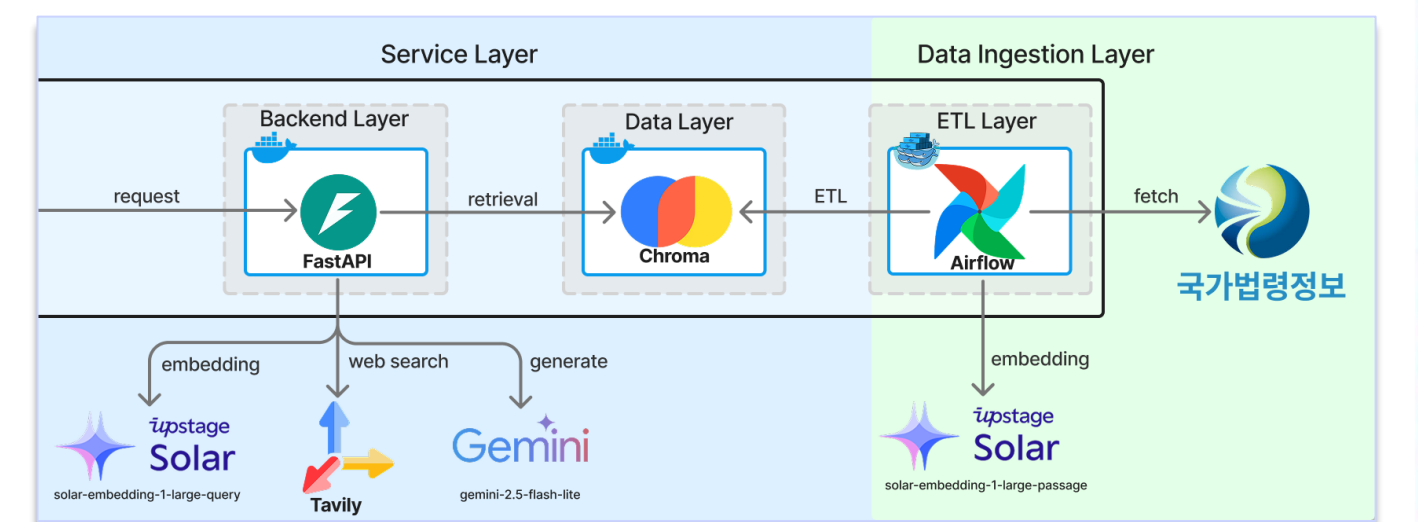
Service Layer

Data Ingestion Layer

Backend Layer

Data Layer

ETL Layer

request

retrieval

ETL

fetch

FastAPI

Chroma

Airflow

국가법령정보

embedding

web search

generate

embedding

upstage Solar

solar-embedding-1-large-query

Tavily

Gemini

gemini-2.5-flash-lite

upstage Solar

solar-embedding-1-large-passage